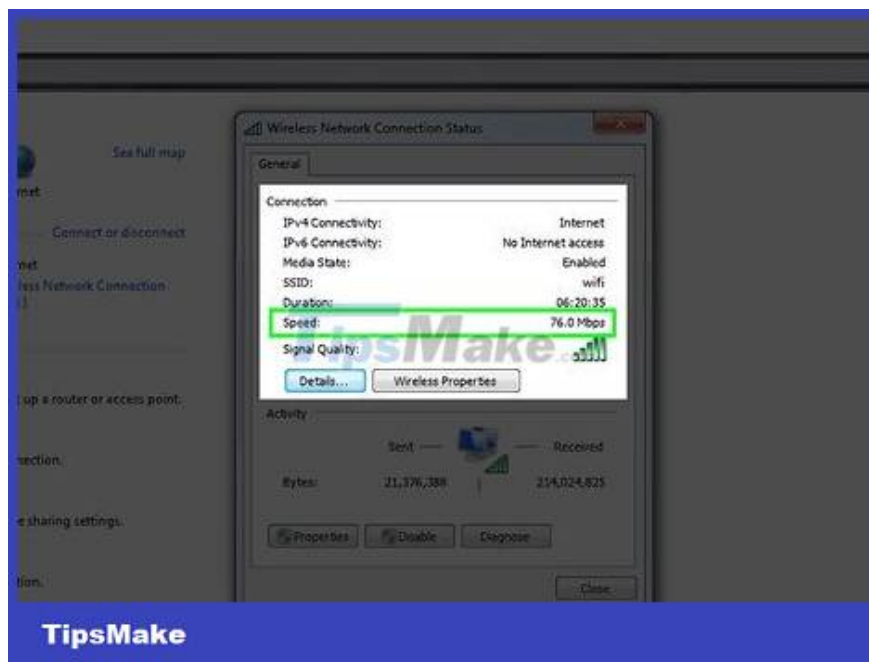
See full map

rnet

Connect or disconnect

rnet
less Network Connection
1)

up a router or access point.

nection.

e sharing settings.

tion.

Wireless Network Connection Status

General

Connection

| | |
|---|---|
| IPv4 Connectivity: | Internet |
| IPv6 Connectivity: | No Internet access |
| Media State: | Enabled |
| SSID: | wifi |
| Duration: | 06:20:35 |
| Speed: | 76.0 Mbps |
| Signal Quality: | |

Details...

Wireless Properties

Activity

Sent — — Received

| | | |
|---|---|---|
| Bytes: | 21,376,388 | 214,024,825 |

Properties

Disable

Diagnose

Close

TipsMake

TipsMake